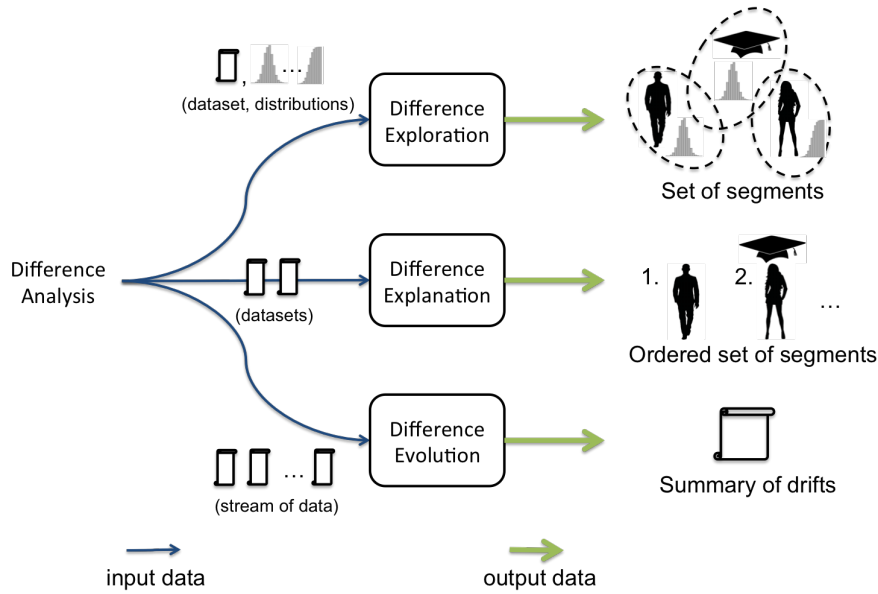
, …
(dataset, distributions)

Difference Exploration

Set of segments

Difference Analysis

(datasets)

Difference Explanation

1. 2. …

Ordered set of segments

…

(stream of data)

Difference Evolution

Summary of drifts

input data

output data